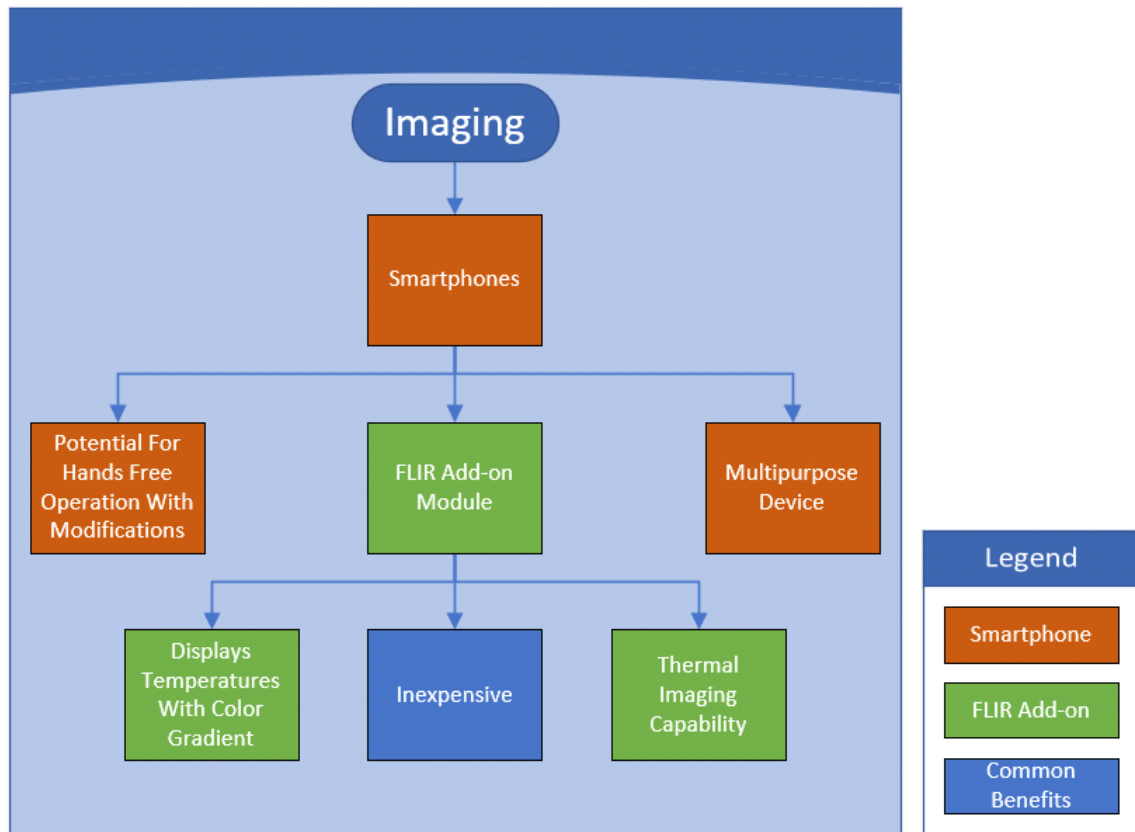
Imaging

Smartphones

Potential For Hands Free Operation With Modifications

FLIR Add-on Module

Multipurpose Device

Displays Temperatures With Color Gradient

Inexpensive

Thermal Imaging Capability

Legend

Smartphone

FLIR Add-on

Common Benefits